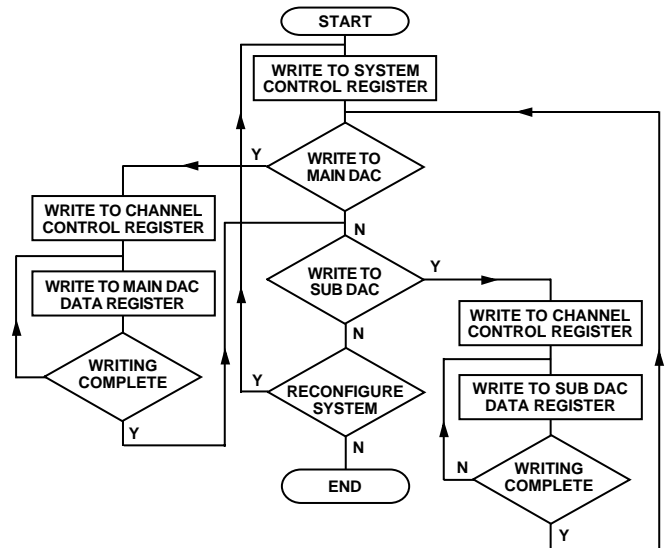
START

WRITE TO SYSTEM CONTROL REGISTER

WRITE TO MAIN DAC

Y

N

WRITE TO CHANNEL CONTROL REGISTER

WRITE TO MAIN DAC DATA REGISTER

WRITING COMPLETE

Y

WRITE TO SUB DAC

Y

N

WRITE TO CHANNEL CONTROL REGISTER

WRITE TO SUB DAC DATA REGISTER

N

WRITING COMPLETE

Y

Y

RECONFIGURE SYSTEM

N

END